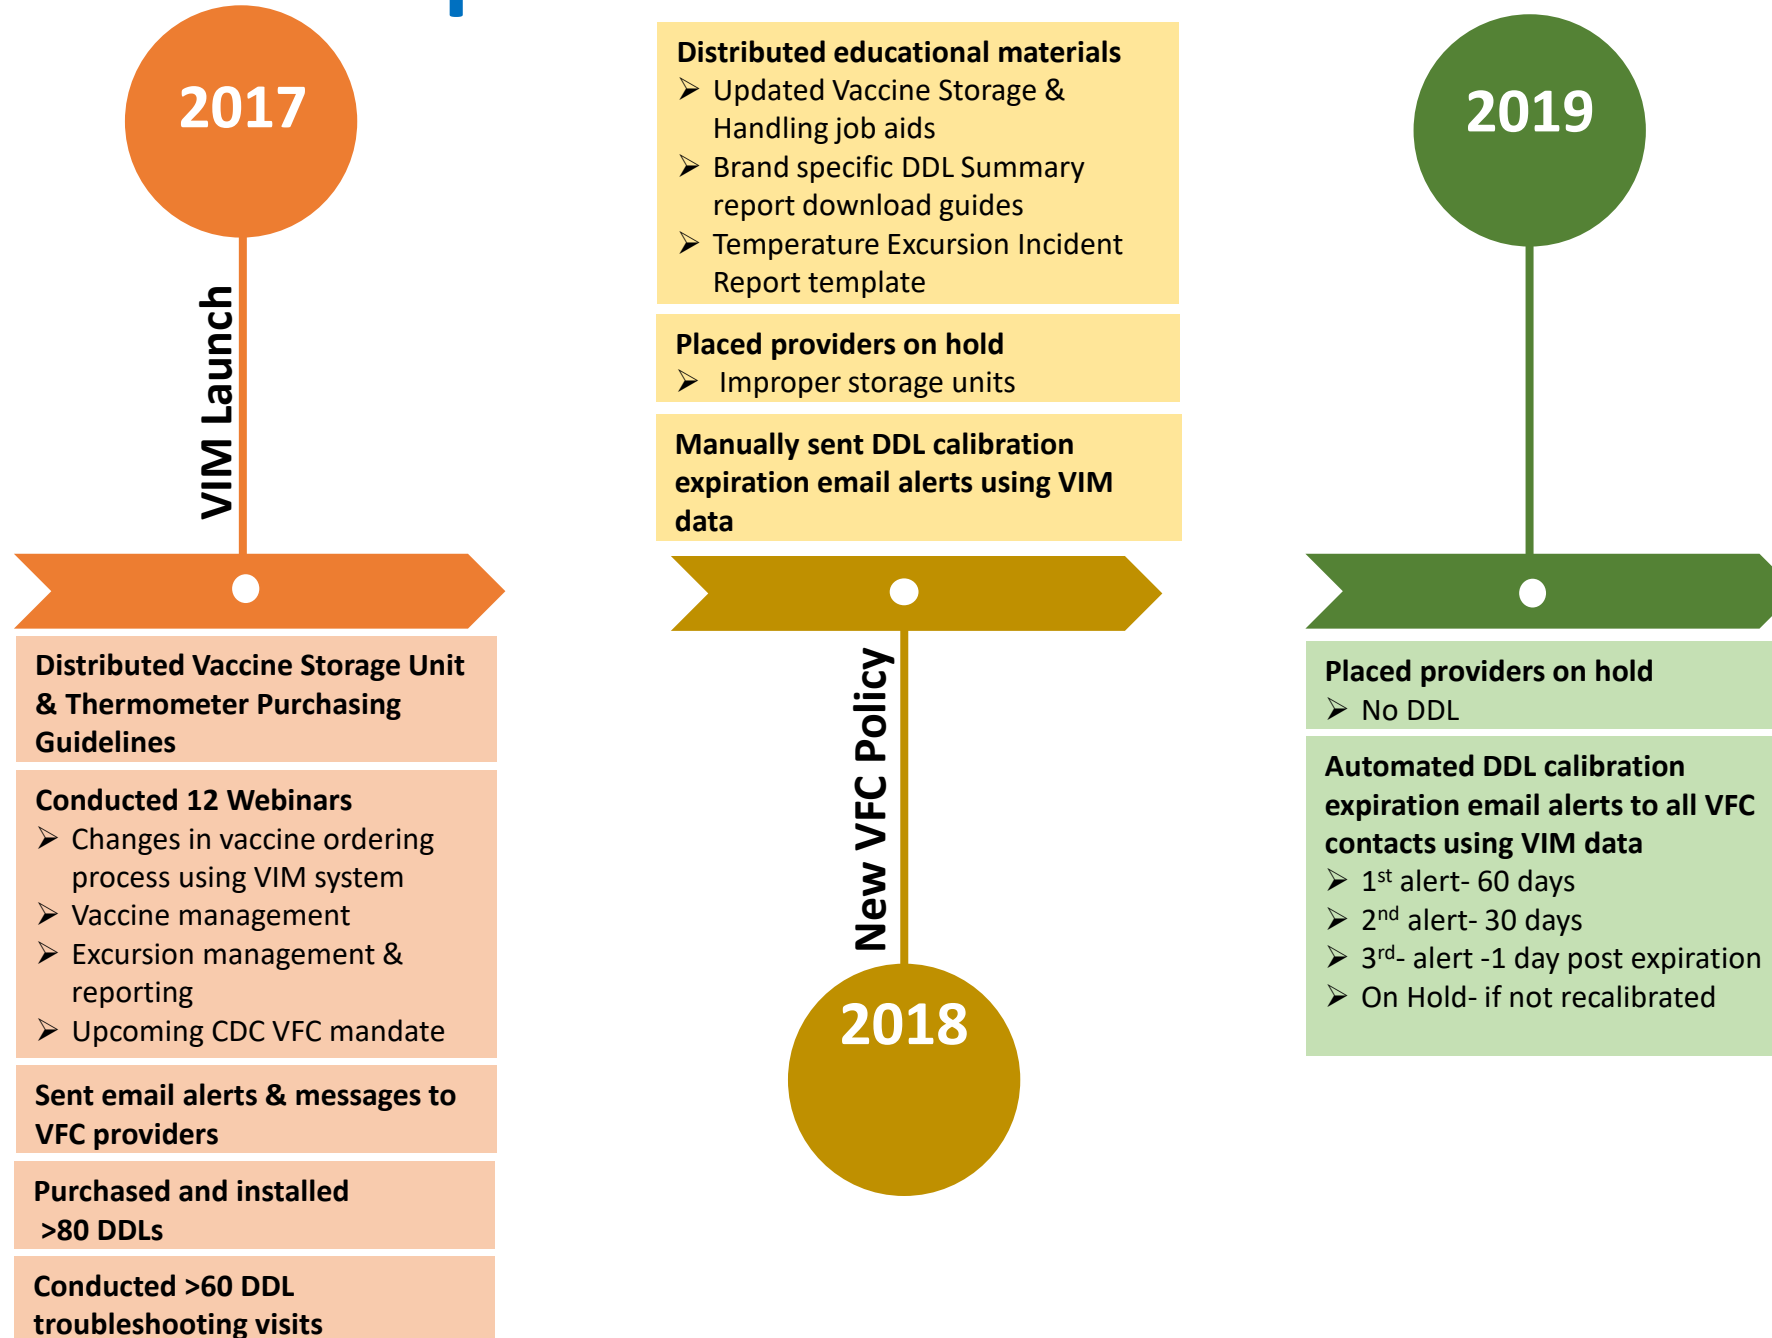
2017

VIM Launch

Distributed Vaccine Storage Unit & Thermometer Purchasing Guidelines

Conducted 12 Webinars
➢ Changes in vaccine ordering process using VIM system
➢ Vaccine management
➢ Excursion management & reporting
➢ Upcoming CDC VFC mandate

Sent email alerts & messages to VFC providers

Purchased and installed >80 DDLs

Conducted >60 DDL troubleshooting visits

Distributed educational materials
➢ Updated Vaccine Storage & Handling job aids
➢ Brand specific DDL Summary report download guides
➢ Temperature Excursion Incident Report template

Placed providers on hold
➢ Improper storage units

Manually sent DDL calibration expiration email alerts using VIM data

New VFC Policy

2018

2019

Placed providers on hold
➢ No DDL

Automated DDL calibration expiration email alerts to all VFC contacts using VIM data
➢ 1$^{st}$ alert- 60 days
➢ 2$^{nd}$ alert- 30 days
➢ 3$^{rd}$- alert -1 day post expiration
➢ On Hold- if not recalibrated